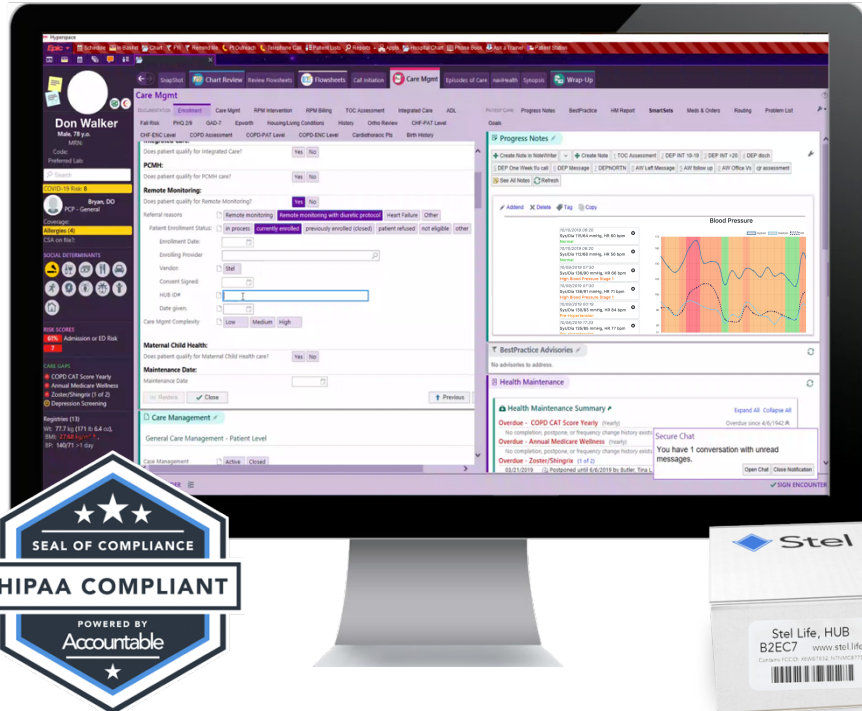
Hyperspace

Epic Schedule In Basket Chart Remind Me Outreach Telephone Call Patient Lists Reports Hospital Chart Phone Book Patient Station

SnapShot Chart Review Review Flowsheets Flowsheets Call Initiation Care Mgmt Episodes of Care Synopsis Wrap-Up

Don Walker
Male, 78 y.o.

Code:
Preferred Lab:

COVID-19 Risk: 8

Bryan, DO
PCP - General

Coverage:
Allergies (4)
CSA on file?

SOCIAL DETERMINANTS

RISK SCORES
61% Admission or ED Risk

CARE GAPS
COPD CAT Score Yearly
Annual Medicare Wellness
Zoster/Shingrix (1 of 2)
Depression Screening

Registries (13)
Wt: 77.7 kg (171 lb 6.4 oz)
BP: 140/71 > 1 day

Care Mgmt

Enrollment Care Mgmt RPM Intervention RPM Billing TOC Assessment Integrated Care ADL
Fall Risk PHQ 2/9 GAD-7 Epworth Housing/Living Conditions History Ortho Review CHF-PAT Level
CHF-ENC Level COPD Assessment COPD-PAT Level COPD-ENC Level Cardiothoracic Pts Birth History

Integrated Care:
Does patient qualify for Integrated Care? Yes No

PCMH:
Does patient qualify for PCMH care? Yes No

Remote Monitoring:
Does patient qualify for Remote Monitoring? Yes No
Referral reasons Remote monitoring Remote monitoring with diuretic protocol Heart Failure Other
Patient Enrollment Status in process currently enrolled previously enrolled (closed) patient refused not eligible other
Enrollment Date:
Enrolling Provider
Vendor: Stel
Consent Signed:
HUB ID#
Date given:
Care Mgmt Complexity Low Medium High

Maternal Child Health:
Does patient qualify for Maternal Child Health care? Yes No

Maintenance Date:
Maintenance Date

Restore Close Previous

Care Management

General Care Management - Patient Level

Care Management Active Closed

Progress Notes BestPractice HM Report SmartSets Meds & Orders Routing Problem List
Goals

Progress Notes

Create Note in NoteWriter Create Note TOC Assessment DEP INT 10-19 DEP INT >20 DEP disch
DEP One Week f/u call DEP Message DEPNORTN AW Left Message AW follow up AW Office Vi cp assessment
See All Notes Refresh

Addend Delete Tag Copy

Blood Pressure

BestPractice Advisories
No advisories to address.

Health Maintenance

Health Maintenance Summary
Expand All Collapse All
Overdue - COPD CAT Score Yearly (Yearly) Overdue since 4/6/1942
No completion, postpone, or frequency change history exists
Overdue - Annual Medicare Wellness (Yearly)
No completion, postpone, or frequency change history exists
Overdue - Zoster/Shingrix (1 of 2)
03/21/2019 Postponed until 6/6/2019 by Butler, Tina L

Secure Chat
You have 1 conversation with unread messages.
Open Chat Close Notification

SIGN ENCOUNTER

SEAL OF COMPLIANCE
HIPAA COMPLIANT
POWERED BY
Accountable

Stel
Stel Life, HUB
B2EC7
www.stel.life